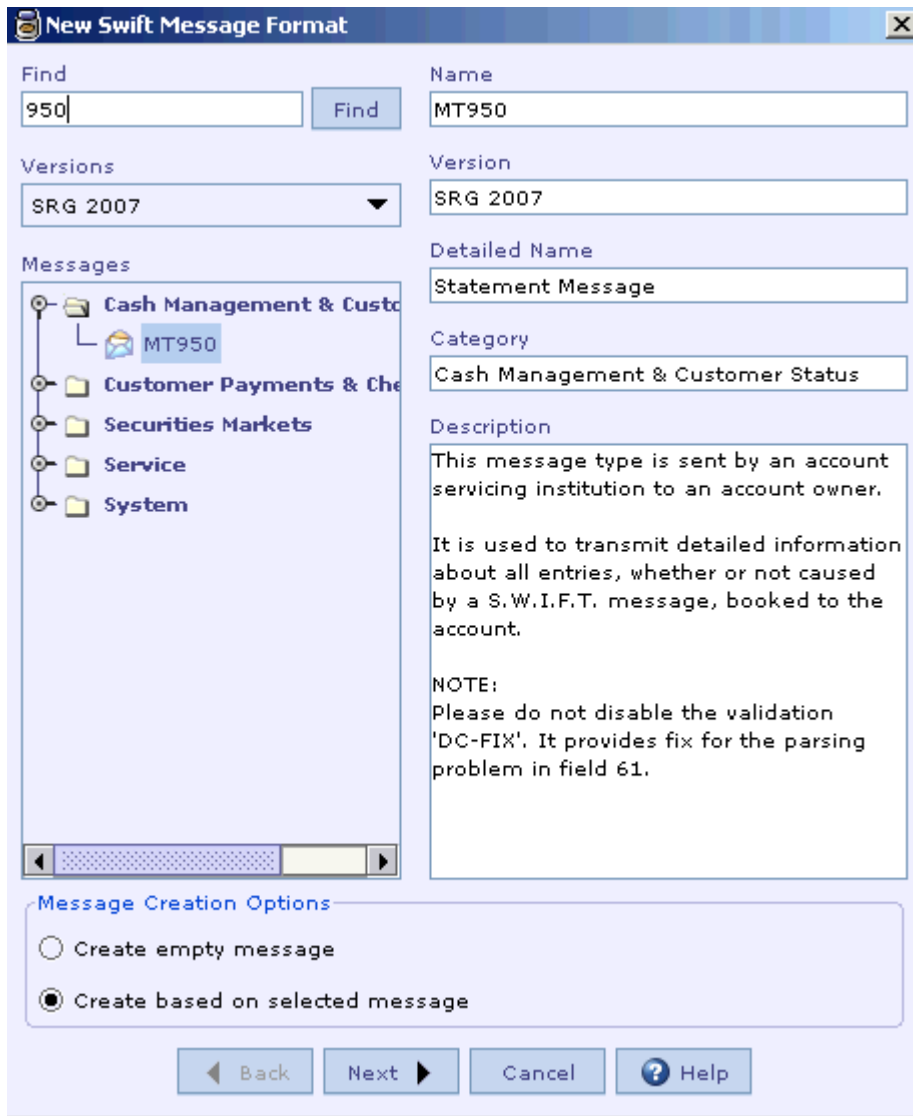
New Swift Message Format

Find
950
Find

Versions
SRG 2007

Messages
Cash Management & Custo
MT950
Customer Payments & Che
Securities Markets
Service
System

Name
MT950

Version
SRG 2007

Detailed Name
Statement Message

Category
Cash Management & Customer Status

Description
This message type is sent by an account servicing institution to an account owner.

It is used to transmit detailed information about all entries, whether or not caused by a S.W.I.F.T. message, booked to the account.

NOTE:
Please do not disable the validation 'DC-FIX'. It provides fix for the parsing problem in field 61.

Message Creation Options
Create empty message
Create based on selected message

Back
Next
Cancel
Help